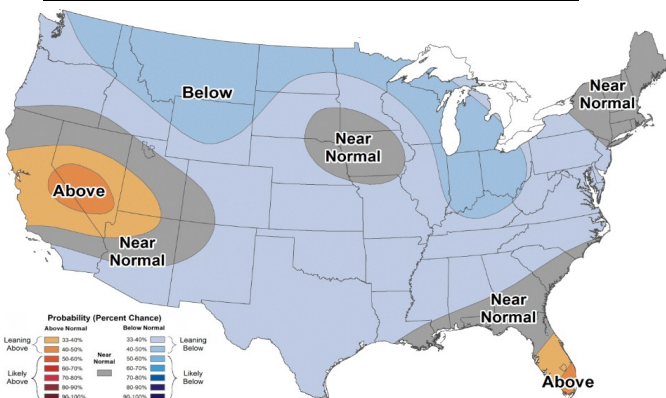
Below

Near Normal

Near Normal

Above

Near Normal

Near Normal

Above

Probability (Percent Chance)

Above Normal

Below Normal

Leaning Above

33-40%

40-50%

50-60%

Near Normal

Likely Above

60-70%

70-80%

80-90%

90-100%

33-40%

40-50%

50-60%

Leaning Below

60-70%

70-80%

80-90%

90-100%

Likely Below